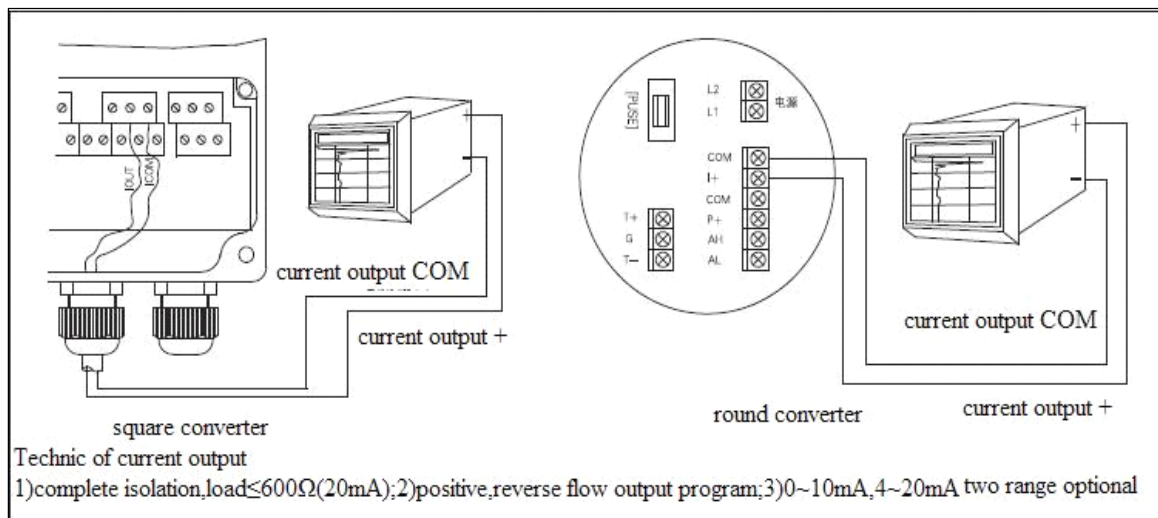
IOUT
ICOM
+
-
current output COM
current output +
square converter

FUSE
L2
L1
电源
COM
I+
COM
P+
AH
AL
T+
G
T-
+
-
current output COM
current output +
round converter

Technic of current output
1)complete isolation,load≤600Ω(20mA);2)positive,reverse flow output program;3)0~10mA,4~20mA two range optional